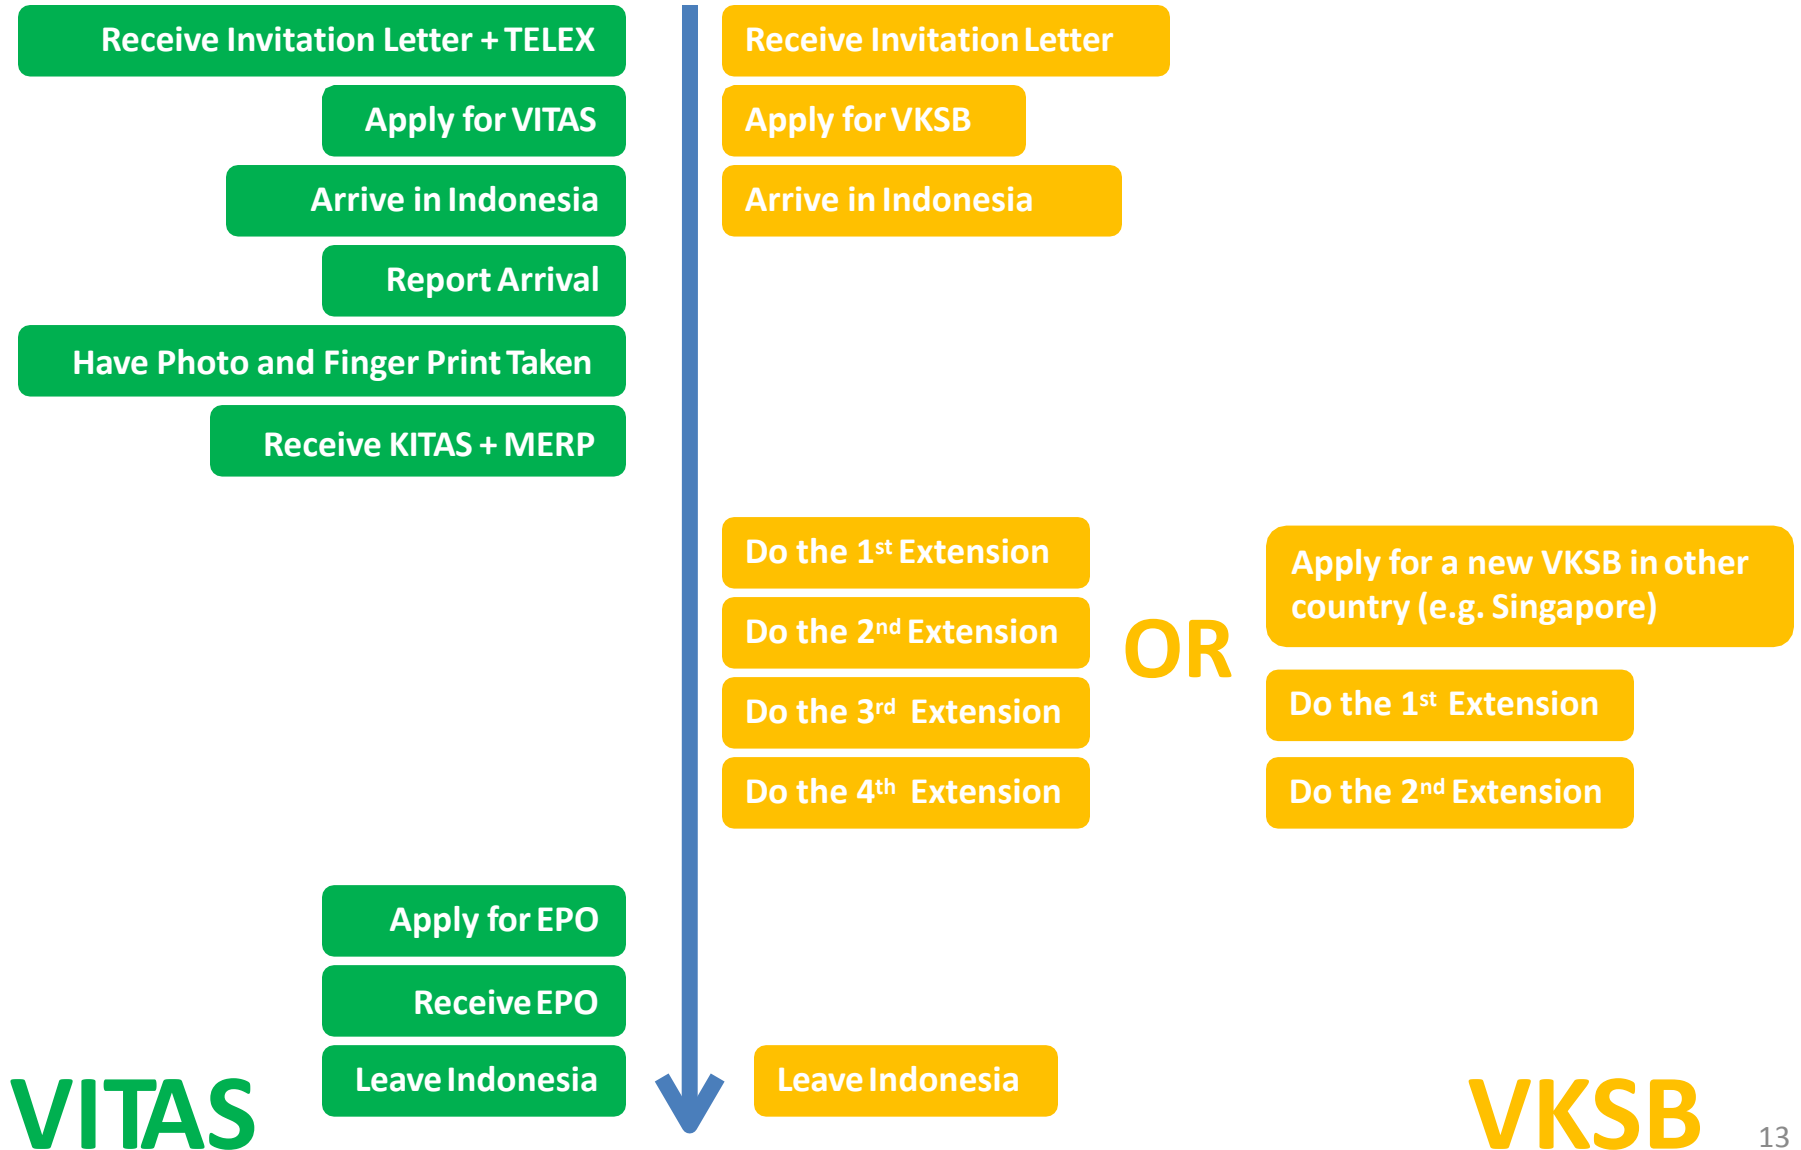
Receive Invitation Letter + TELEX

Apply for VITAS

Arrive in Indonesia

Report Arrival

Have Photo and Finger Print Taken

Receive KITAS + MERP

Apply for EPO

Receive EPO

Leave Indonesia

VITAS

Receive Invitation Letter

Apply for VKSB

Arrive in Indonesia

Do the 1$^{st}$ Extension

Do the 2$^{nd}$ Extension

Do the 3$^{rd}$ Extension

Do the 4$^{th}$ Extension

OR

Apply for a new VKSB in other country (e.g. Singapore)

Do the 1$^{st}$ Extension

Do the 2$^{nd}$ Extension

Leave Indonesia

VKSB

13